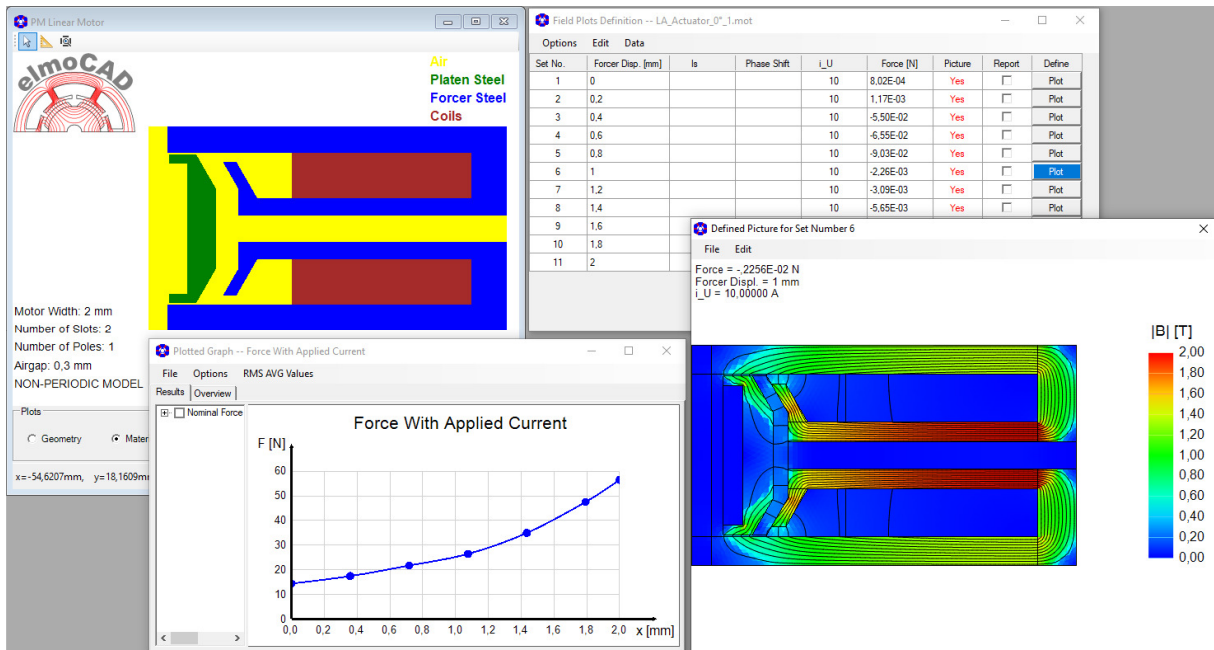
PM Linear Motor

elmoCAD

Air
Platen Steel
Forcer Steel
Coils

Motor Width: 2 mm
Number of Slots: 2
Number of Poles: 1
Airgap: 0,3 mm
NON-PERIODIC MODEL

Plots
Geometry
Mater

x=-54,6207mm, y=18,1609mm

Field Plots Definition -- LA_Actuator_0°_1.mot

Options Edit Data

| Set No. | Forcer Disp. [mm] | Is | Phase Shift | i_U | Force [N] | Picture | Report | Define |
|---|---|---|---|---|---|---|---|---|
| 1 | 0 | | | 10 | 8,02E-04 | Yes | | Plot |
| 2 | 0,2 | | | 10 | 1,17E-03 | Yes | | Plot |
| 3 | 0,4 | | | 10 | -5,50E-02 | Yes | | Plot |
| 4 | 0,6 | | | 10 | -6,55E-02 | Yes | | Plot |
| 5 | 0,8 | | | 10 | -9,03E-02 | Yes | | Plot |
| 6 | 1 | | | 10 | -2,26E-03 | Yes | | Plot |
| 7 | 1,2 | | | 10 | -3,09E-03 | Yes | | Plot |
| 8 | 1,4 | | | 10 | -5,65E-03 | Yes | | Plot |
| 9 | 1,6 | | | | | | | |
| 10 | 1,8 | | | | | | | |
| 11 | 2 | | | | | | | |

Defined Picture for Set Number 6

File Edit

Force = -,2256E-02 N
Forcer Displ. = 1 mm
i_U = 10,00000 A

|B| [T]
2,00
1,80
1,60
1,40
1,20
1,00
0,80
0,60
0,40
0,20
0,00

Plotted Graph -- Force With Applied Current

File Options RMS AVG Values

Results Overview

Nominal Force

Force With Applied Current

F [N]
60
50
40
30
20
10
0
0,0 0,2 0,4 0,6 0,8 1,0 1,2 1,4 1,6 1,8 2,0 x [mm]